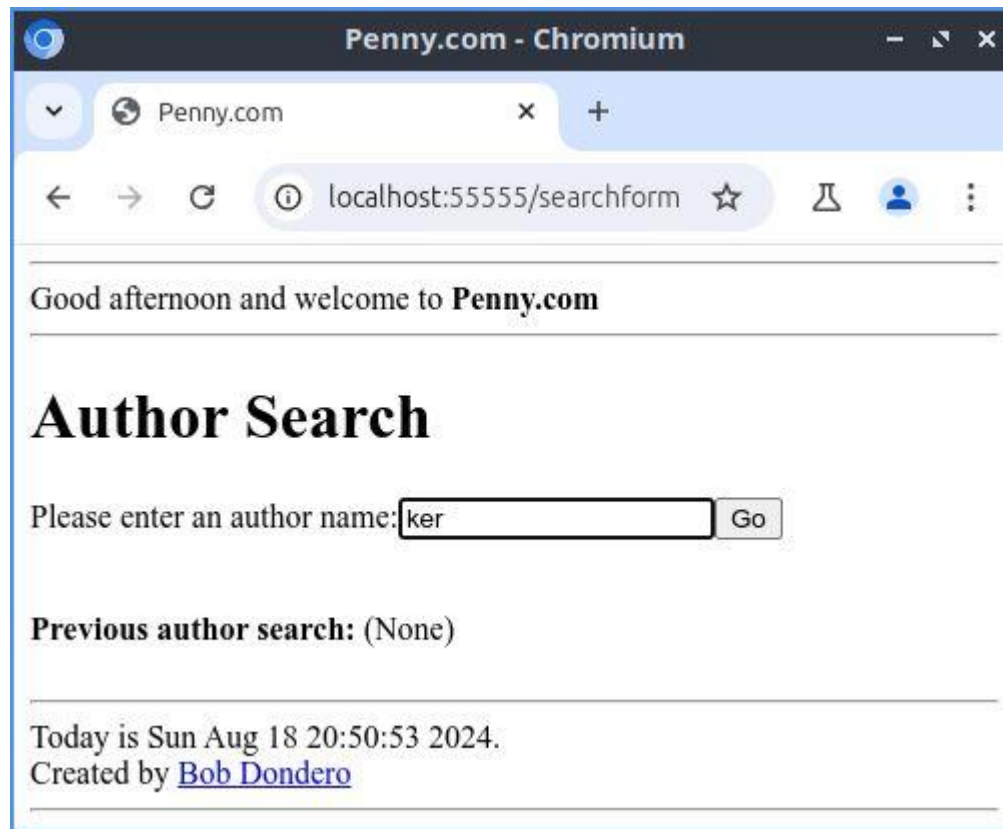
Penny.com - Chromium

Penny.com

localhost:55555/searchform

Good afternoon and welcome to **Penny.com**

# Author Search

Please enter an author name: ker Go

**Previous author search:** (None)

Today is Sun Aug 18 20:50:53 2024.
Created by Bob Dondero